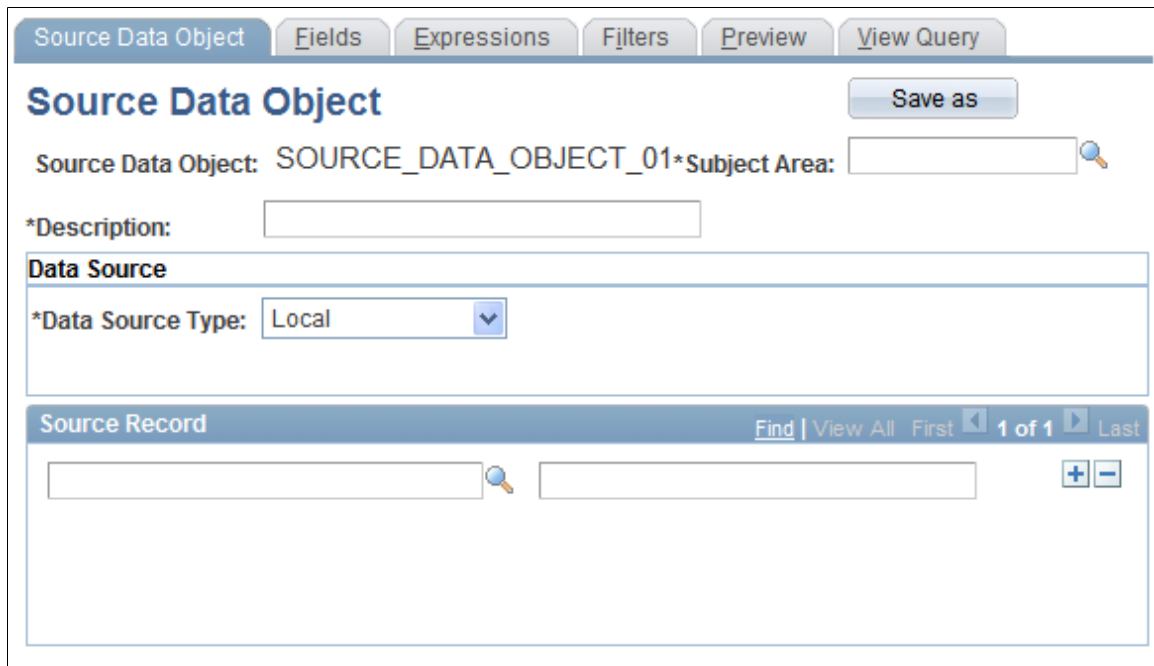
Source Data Object | Fields | Expressions | Filters | Preview | View Query

Source Data Object

Save as

Source Data Object: SOURCE_DATA_OBJECT_01 *Subject Area:

*Description:

Data Source

*Data Source Type: Local

Source Record

Find | View All First 1 of 1 Last